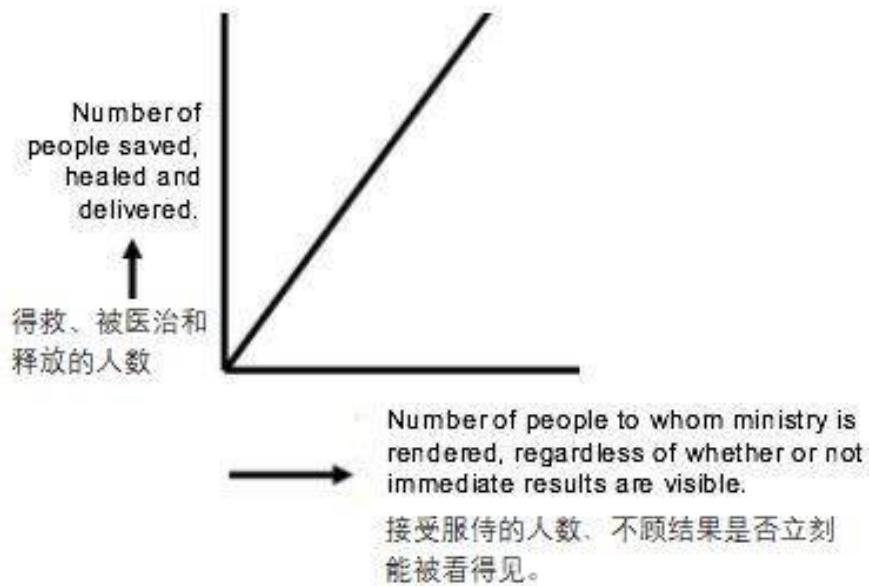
Number of people saved, healed and delivered.

得救、被医治和释放的人数

Number of people to whom ministry is rendered, regardless of whether or not immediate results are visible.

接受服侍的人数、不顾结果是否立刻能被看得见。